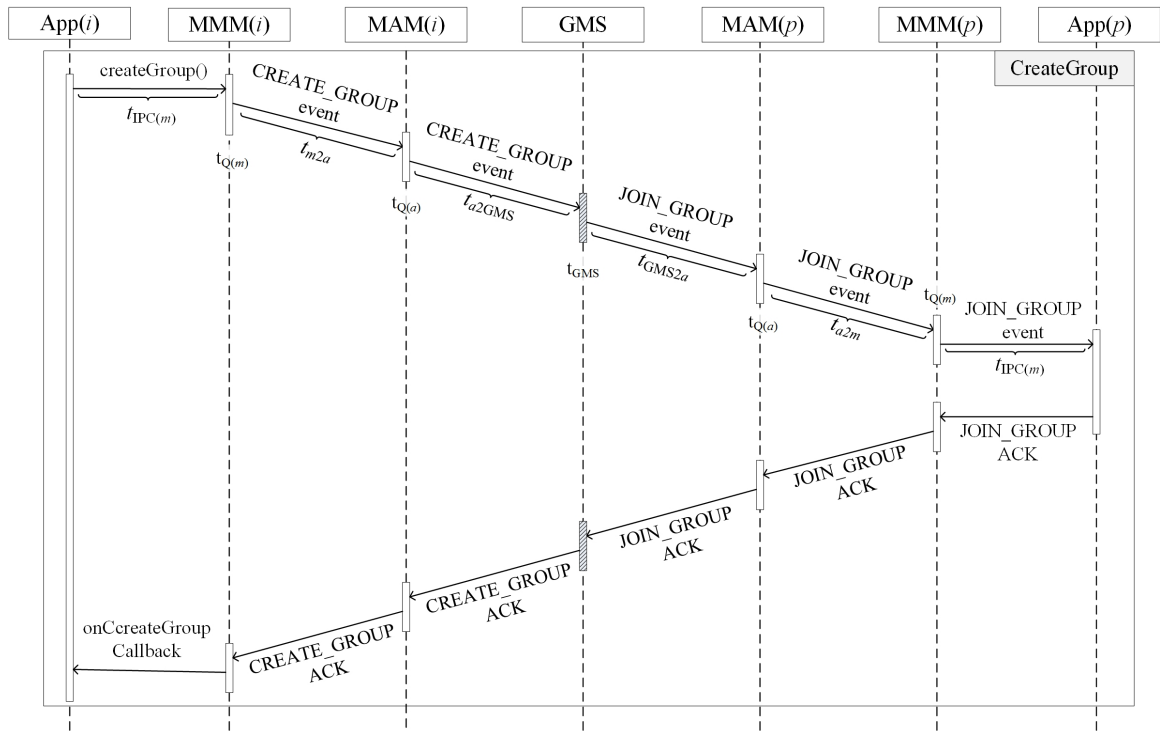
App($i$)

MMM($i$)

MAM($i$)

GMS

MAM($p$)

MMM($p$)

App($p$)

CreateGroup

createGroup()

$t_{IPC(m)}$

CREATE_GROUP event

$t_{m2a}$

$t_{Q(m)}$

CREATE_GROUP event

$t_{a2GMS}$

$t_{Q(a)}$

JOIN_GROUP event

$t_{GMS2a}$

$t_{GMS}$

JOIN_GROUP event

$t_{a2m}$

$t_{Q(a)}$

$t_{Q(m)}$

JOIN_GROUP event

$t_{IPC(m)}$

JOIN_GROUP ACK

JOIN_GROUP ACK

JOIN_GROUP ACK

CREATE_GROUP ACK

onCcreateGroup Callback

CREATE_GROUP ACK